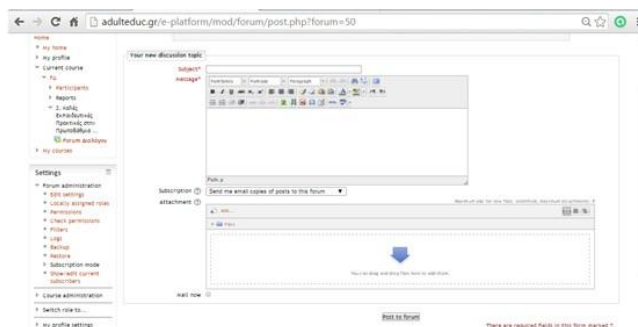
adulteduc.gr/e-platform/mod/forum/post.php?forum=50

Home
My home
My profile
Current course
Participants
Reports
Forum
My courses

Settings
Forum administration
Edit settings
Locally assigned roles
Permissions
Check permissions
Filters
Logs
Backup
Restore
Subscription mode
Show/edit current subscribers
Course administration
Switch role to...
My profile settings

Your new discussion topic
Subject*
Message*
Path: p
Subscription
Send me email copies of posts to this forum
Attachment
Add...
Files
You can drag and drop files here to add them.
Mail now
Post to forum
There are required fields in this form marked *.